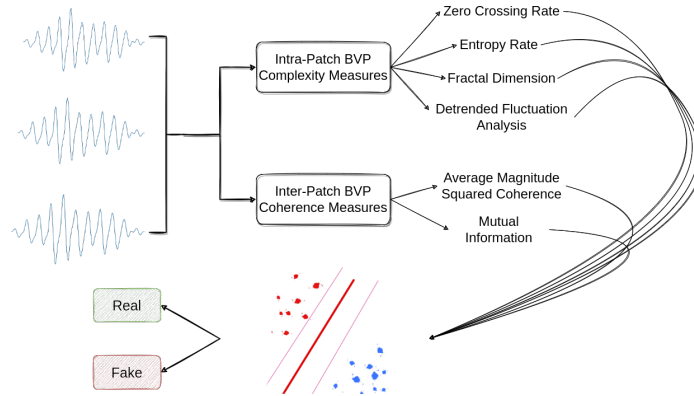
Intra-Patch BVP Complexity Measures

Zero Crossing Rate

Entropy Rate

Fractal Dimension

Detrended Fluctuation Analysis

Inter-Patch BVP Coherence Measures

Average Magnitude Squared Coherence

Mutual Information

Real

Fake